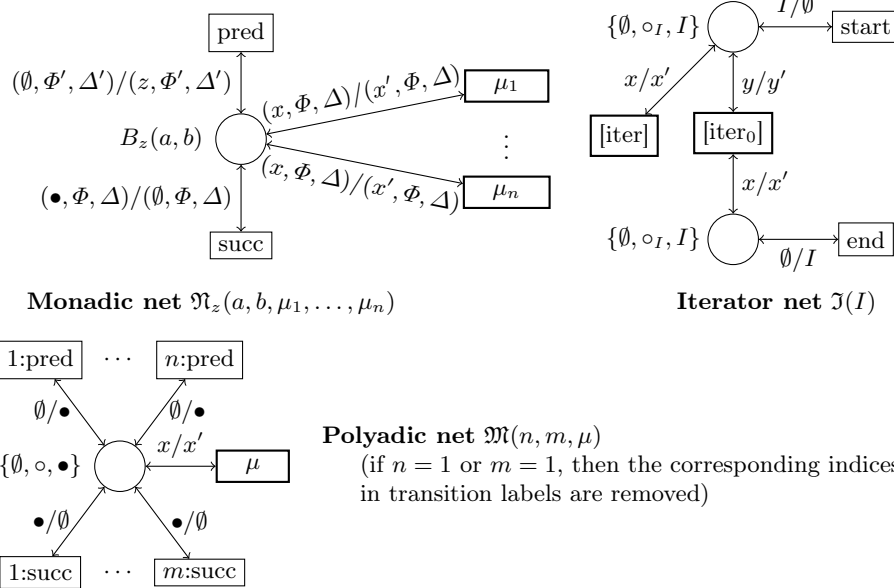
pred

$(\emptyset, \Phi', \Delta')/(z, \Phi', \Delta')$

$(x, \Phi, \Delta)/(x', \Phi, \Delta)$

$\mu_1$

$B_z(a, b)$

$\vdots$

$(x, \Phi, \Delta)/(x', \Phi, \Delta)$

$(\bullet, \Phi, \Delta)/(\emptyset, \Phi, \Delta)$

$\mu_n$

succ

**Monadic net** $\mathfrak{N}_z(a, b, \mu_1, \ldots, \mu_n)$

$\{\emptyset, \circ_I, I\}$

$I/\emptyset$

start

$x/x'$

$y/y'$

[iter]

[iter$_0$]

$x/x'$

$\{\emptyset, \circ_I, I\}$

end

$\emptyset/I$

**Iterator net** $\mathfrak{I}(I)$

1:pred

$\cdots$

$n$:pred

$\emptyset/\bullet$

$\emptyset/\bullet$

$\{\emptyset, \circ, \bullet\}$

$x/x'$

$\mu$

$\bullet/\emptyset$

$\bullet/\emptyset$

1:succ

$\cdots$

$m$:succ

**Polyadic net** $\mathfrak{M}(n, m, \mu)$
(if $n = 1$ or $m = 1$, then the corresponding indices in transition labels are removed)